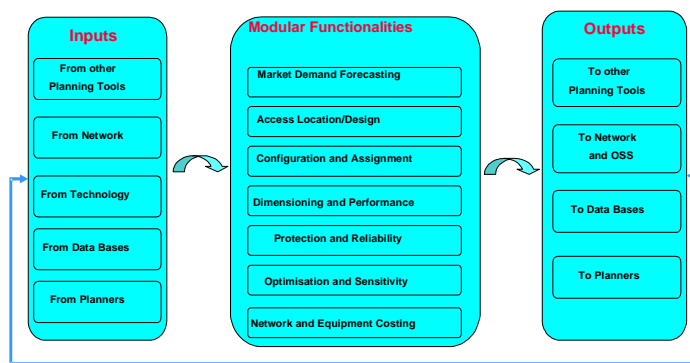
Inputs

From other Planning Tools

From Network

From Technology

From Data Bases

From Planners

Modular Functionalities

Market Demand Forecasting

Access Location/Design

Configuration and Assignment

Dimensioning and Performance

Protection and Reliability

Optimisation and Sensitivity

Network and Equipment Costing

Outputs

To other Planning Tools

To Network and OSS

To Data Bases

To Planners